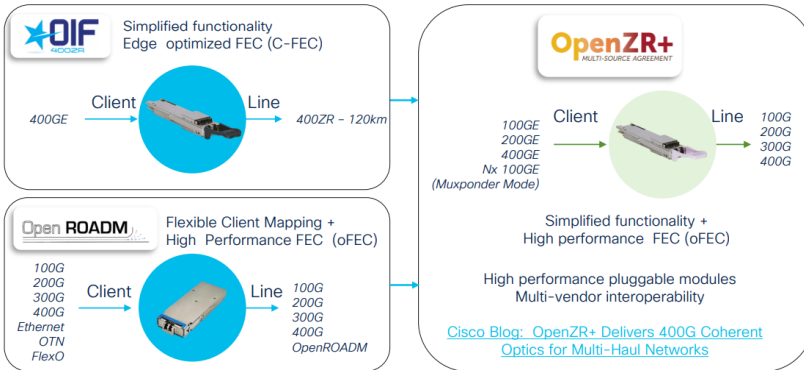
OIF 400ZR

Simplified functionality
Edge optimized FEC (C-FEC)

400GE

Client

Line

400ZR – 120km

Open ROADM

Flexible Client Mapping +
High Performance FEC (oFEC)

100G
200G
300G
400G
Ethernet
OTN
FlexO

Client

Line

100G
200G
300G
400G
OpenROADM

OpenZR+
MULTI-SOURCE AGREEMENT

Client

Line

100GE
200GE
400GE
Nx 100GE
(Muxponder Mode)

100G
200G
300G
400G

Simplified functionality +
High performance FEC (oFEC)

High performance pluggable modules
Multi-vendor interoperability

Cisco Blog: OpenZR+ Delivers 400G Coherent Optics for Multi-Haul Networks